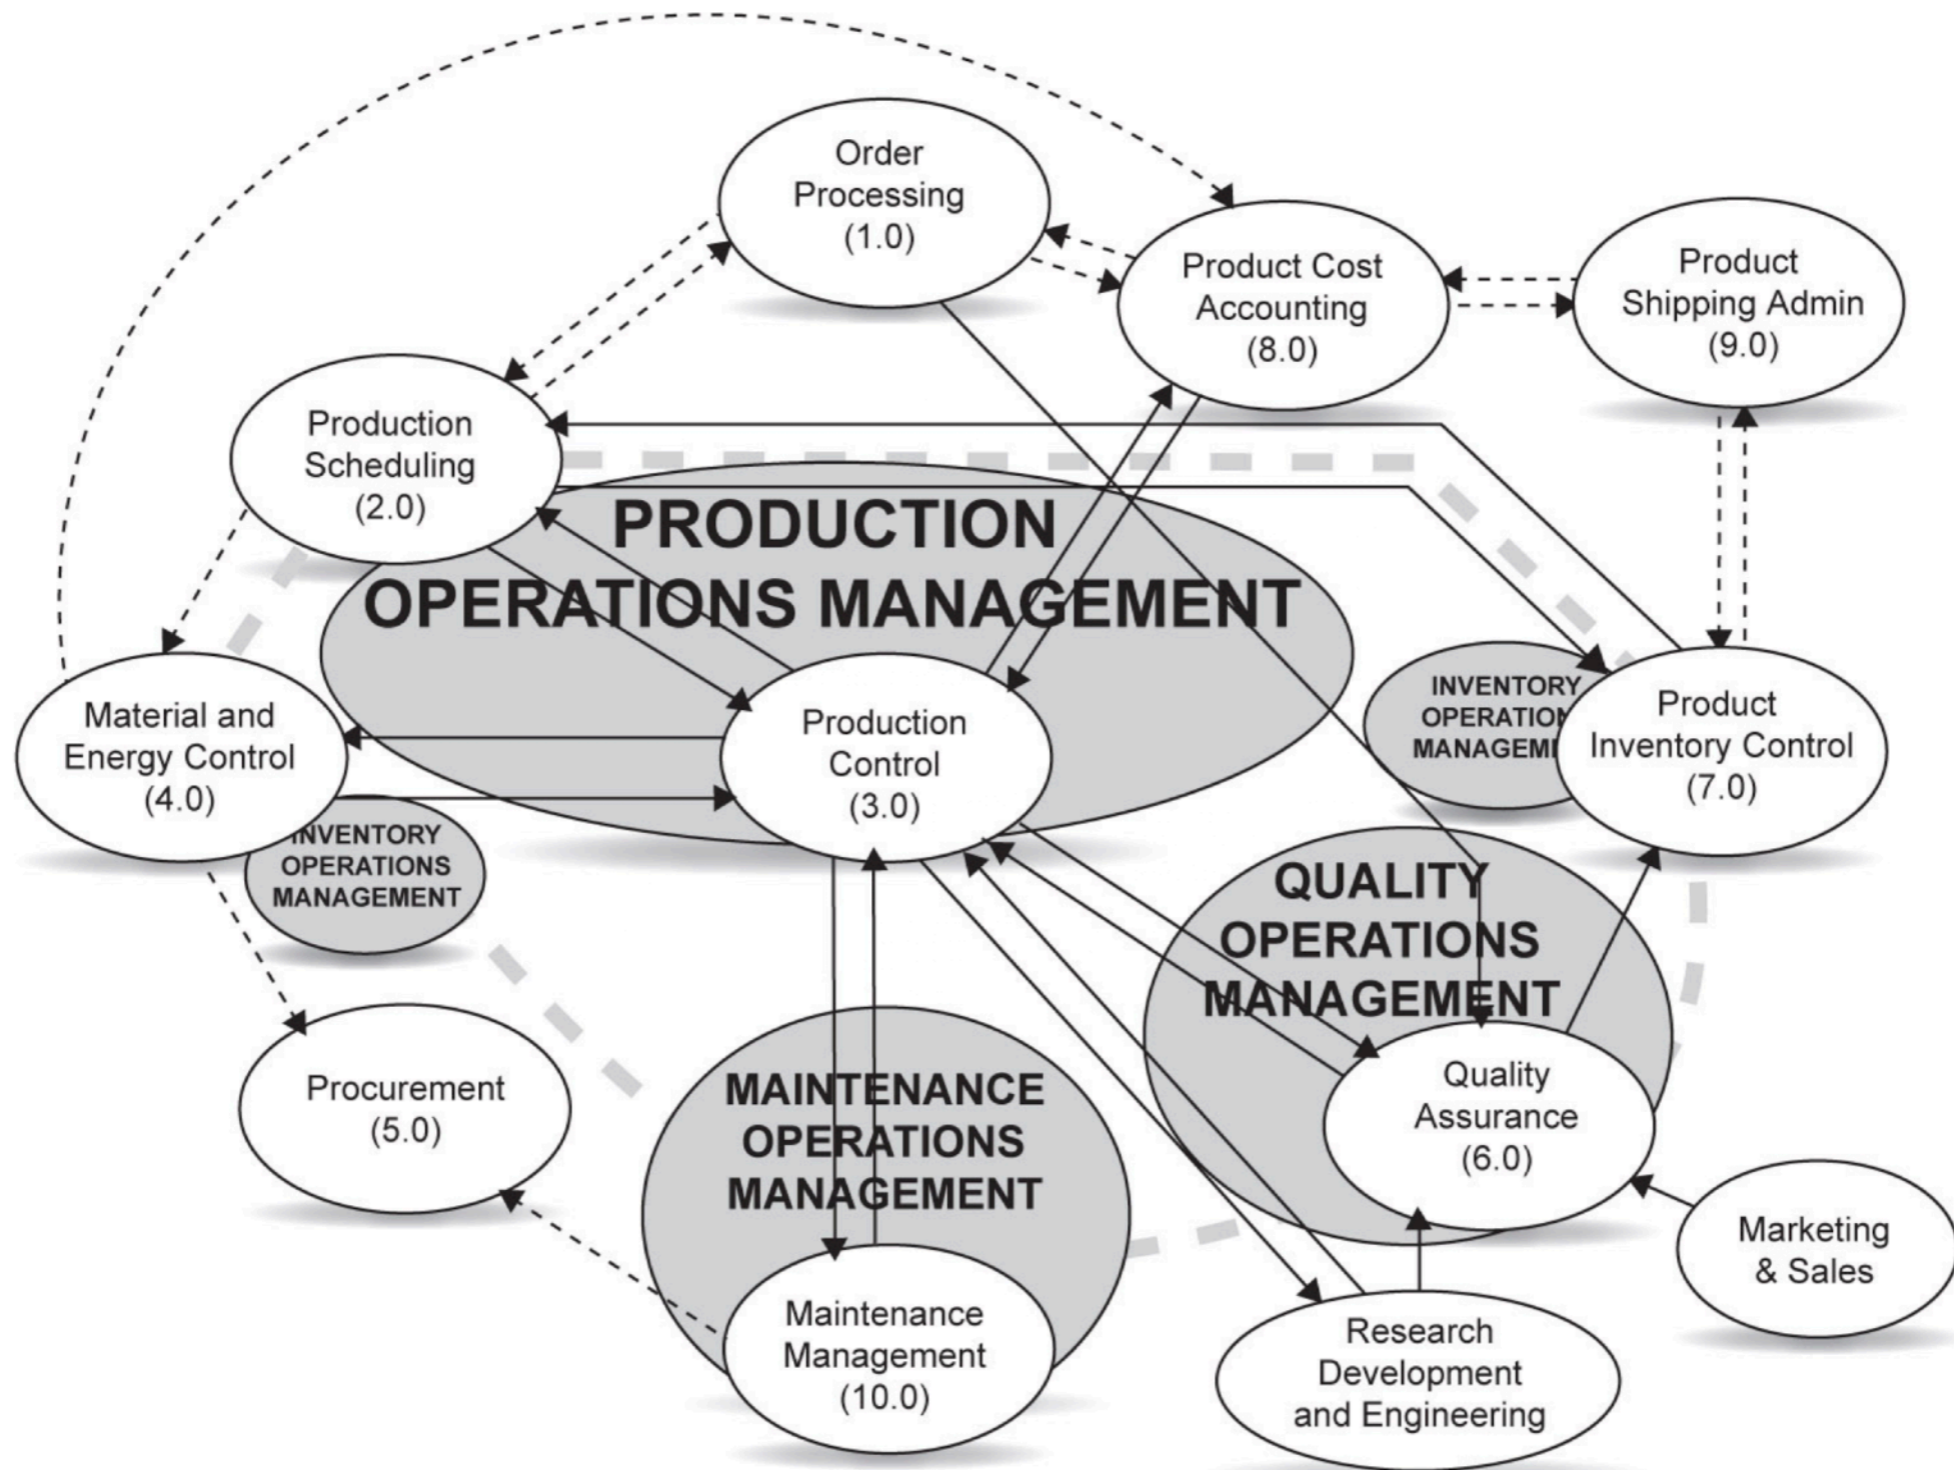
Order Processing (1.0)

Product Cost Accounting (8.0)

Product Shipping Admin (9.0)

Production Scheduling (2.0)

PRODUCTION OPERATIONS MANAGEMENT

Material and Energy Control (4.0)

Production Control (3.0)

INVENTORY OPERATIO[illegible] MANAGEM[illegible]

Product Inventory Control (7.0)

INVENTORY OPERATIONS MANAGEMENT

QUALITY OPERATIONS MANAGEMENT

Procurement (5.0)

MAINTENANCE OPERATIONS MANAGEMENT

Quality Assurance (6.0)

Marketing & Sales

Maintenance Management (10.0)

Research Development and Engineering